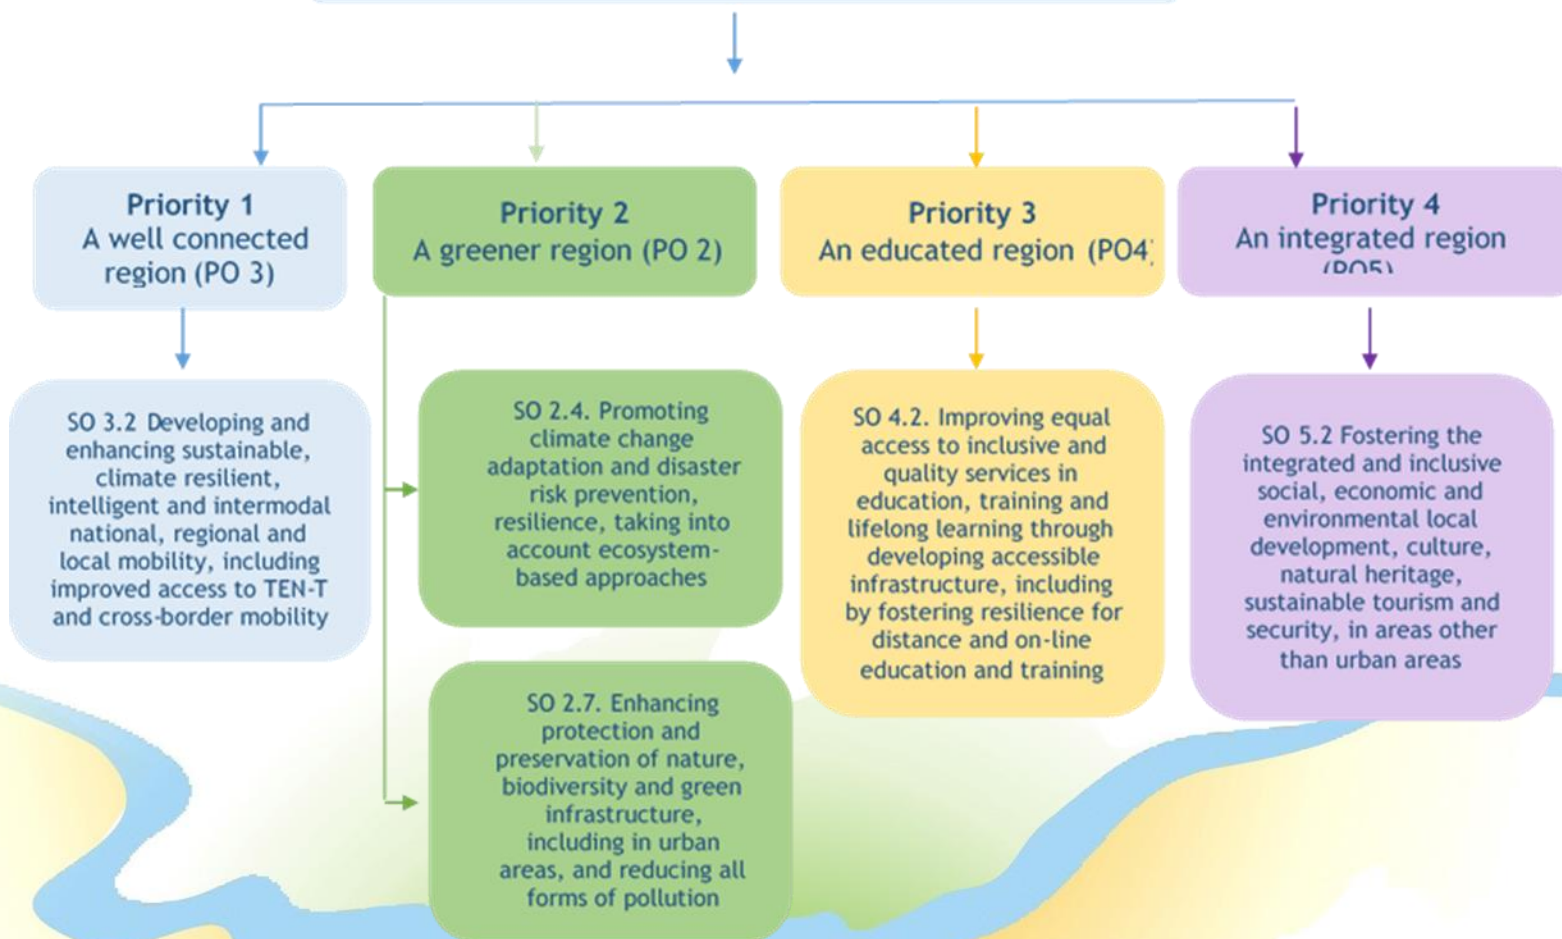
Priority 1
A well connected region (PO 3)

Priority 2
A greener region (PO 2)

Priority 3
An educated region (PO4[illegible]

Priority 4
An integrated region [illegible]

SO 3.2 Developing and enhancing sustainable, climate resilient, intelligent and intermodal national, regional and local mobility, including improved access to TEN-T and cross-border mobility

SO 2.4. Promoting climate change adaptation and disaster risk prevention, resilience, taking into account ecosystem-based approaches

SO 2.7. Enhancing protection and preservation of nature, biodiversity and green infrastructure, including in urban areas, and reducing all forms of pollution

SO 4.2. Improving equal access to inclusive and quality services in education, training and lifelong learning through developing accessible infrastructure, including by fostering resilience for distance and on-line education and training

SO 5.2 Fostering the integrated and inclusive social, economic and environmental local development, culture, natural heritage, sustainable tourism and security, in areas other than urban areas